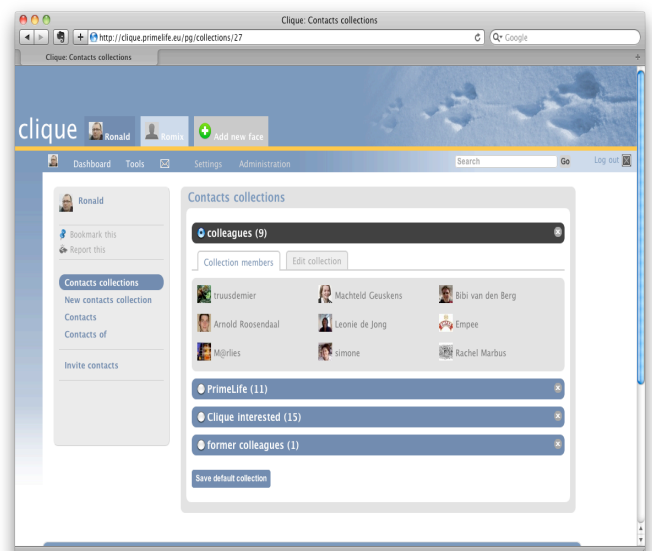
Clique: Contacts collections

http://clique.primelife.eu/pg/collections/27

Q▾ Google

Clique: Contacts collections

clique Ronald Romix Add new face

Dashboard Tools Settings Administration Search Go Log out

Ronald

Bookmark this
Report this

Contacts collections
New contacts collection
Contacts
Contacts of

Invite contacts

Contacts collections

colleagues (9)

Collection members Edit collection

truusdemier Machteld Geuskens Bibi van den Berg
Arnold Roosendaal Leonie de Jong Empee
M@rlies simone Rachel Marbus

PrimeLife (11)
Clique interested (15)
former colleagues (1)

Save default collection